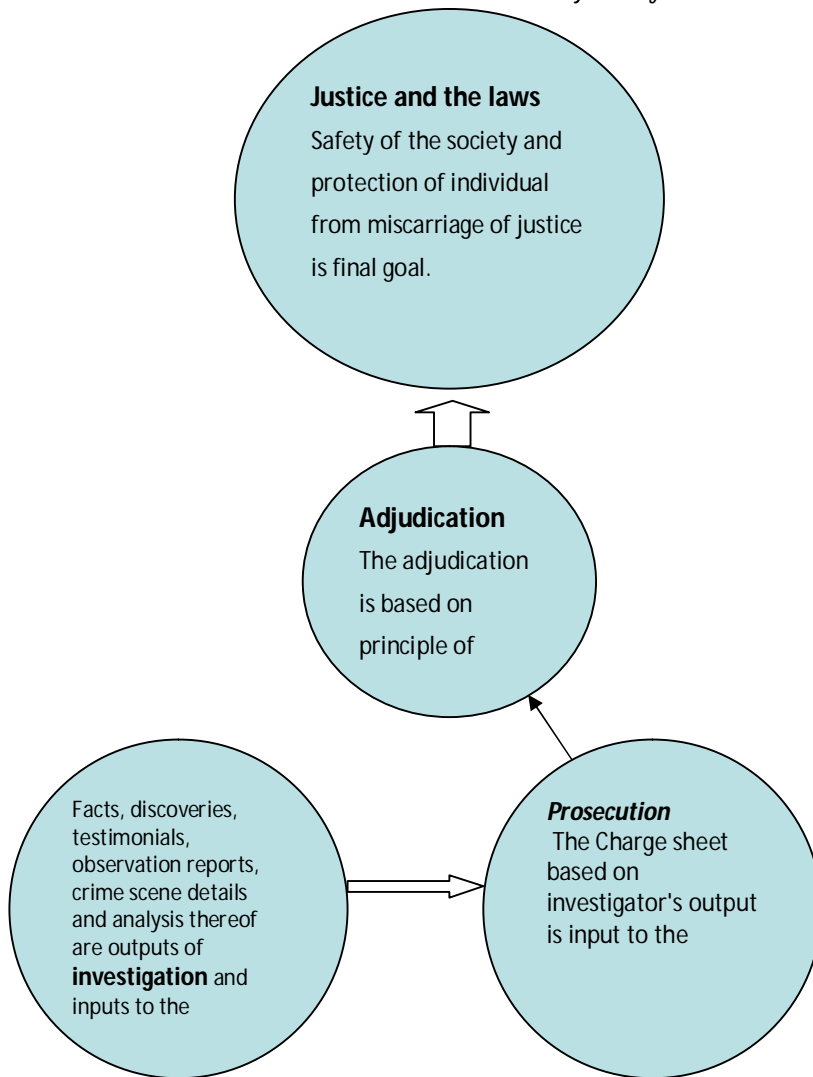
Justice and the laws

Safety of the society and protection of individual from miscarriage of justice is final goal.

Adjudication

The adjudication is based on principle of

Facts, discoveries, testimonials, observation reports, crime scene details and analysis thereof are outputs of **investigation** and inputs to the

*Prosecution*

The Charge sheet based on investigator's output is input to the